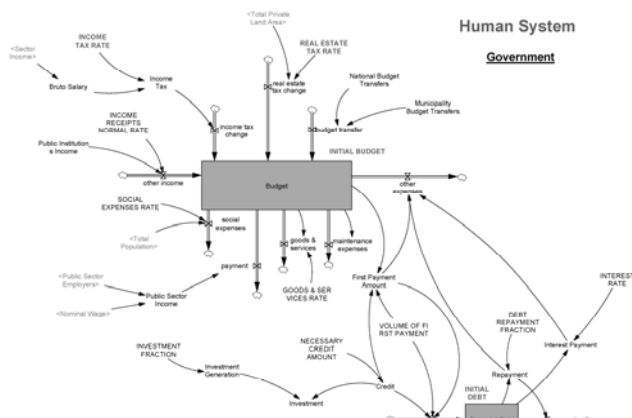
Human System

Government

<Total Private Land Area>

REAL ESTATE TAX RATE

INCOME TAX RATE

<Sector Income>

Bruto Salary

Income Tax

real estate tax change

National Budget Transfers

Municipality Budget Transfers

income tax change

budget transfer

INCOME RECEIPTS NORMAL RATE

Public Institutions Income

INITIAL BUDGET

other income

Budget

other expenses

SOCIAL EXPENSES RATE

social expenses

<Total Population>

goods & services

maintenance expenses

<Public Sector Employers>

payment

GOODS & SERVICES RATE

First Payment Amount

INTEREST RATE

Public Sector Income

<Nominal Wage>

DEBT REPAYMENT FRACTION

VOLUME OF FIRST PAYMENT

INVESTMENT FRACTION

NECESSARY CREDIT AMOUNT

Interest Payment

Investment Generation

Repayment

Credit

INITIAL DEBT

Investment